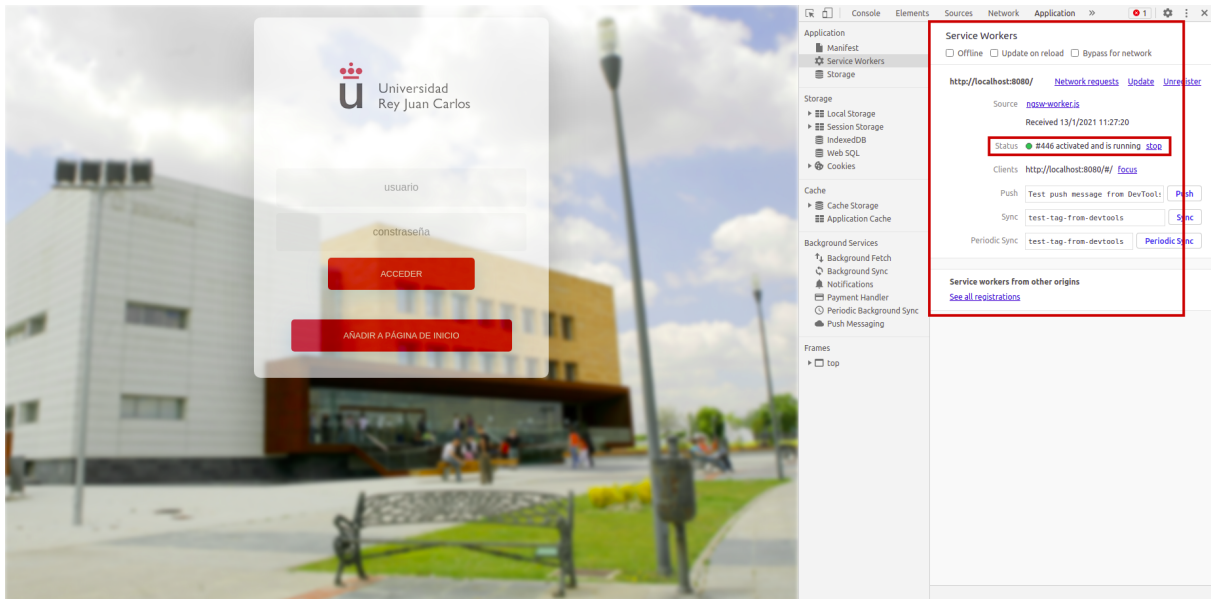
Universidad
Rey Juan Carlos

usuario

constraseña

ACCEDER

AÑADIR A PÁGINA DE INICIO

Console Elements Sources Network Application » 1

Application
Manifest
Service Workers
Storage

Storage
Local Storage
Session Storage
IndexedDB
Web SQL
Cookies

Cache
Cache Storage
Application Cache

Background Services
Background Fetch
Background Sync
Notifications
Payment Handler
Periodic Background Sync
Push Messaging

Frames
top

Service Workers
Offline Update on reload Bypass for network

http://localhost:8080/ Network requests Update Unregister

Source ngsw-worker.js
Received 13/1/2021 11:27:20

Status #446 activated and is running stop

Clients http://localhost:8080/#/ focus

Push Test push message from DevTool: Push

Sync test-tag-from-devtools Sync

Periodic Sync test-tag-from-devtools Periodic Sync

Service workers from other origins
See all registrations